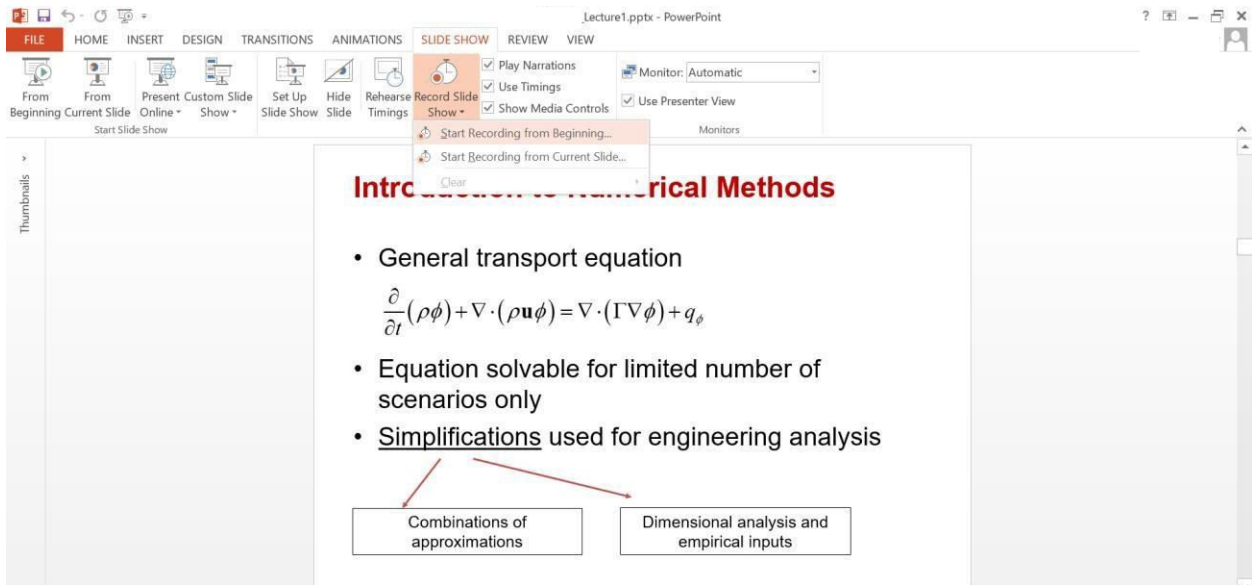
Lecture1.pptx - PowerPoint

? – ×

FILE HOME INSERT DESIGN TRANSITIONS ANIMATIONS SLIDE SHOW REVIEW VIEW

From Beginning From Current Slide Present Online Custom Slide Show
Start Slide Show

Set Up Slide Show Hide Slide Rehearse Timings Record Slide Show

Play Narrations
Use Timings
Show Media Controls

Monitor: Automatic
Use Presenter View
Monitors

Start Recording from Beginning...
Start Recording from Current Slide...
Clear

Thumbnails

Intro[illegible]rical Methods

• General transport equation

$\frac{\partial}{\partial t}(\rho\phi)+\nabla\cdot(\rho\mathbf{u}\phi)=\nabla\cdot(\Gamma\nabla\phi)+q_{\phi}$

• Equation solvable for limited number of scenarios only

• Simplifications used for engineering analysis

Combinations of approximations

Dimensional analysis and empirical inputs